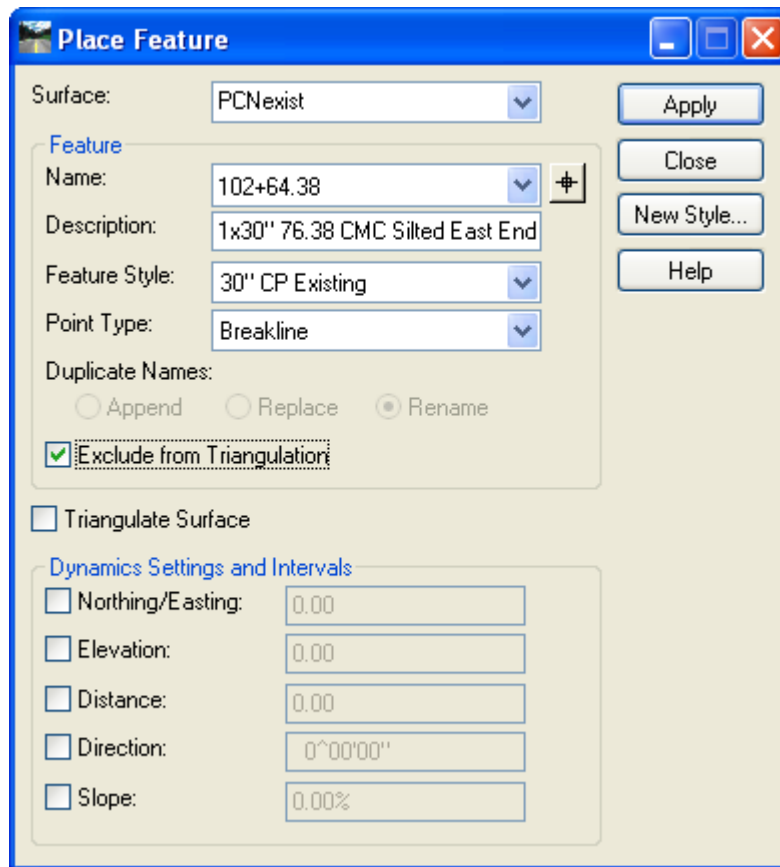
Place Feature

Surface: PCNexist

Apply
Close
New Style...
Help

Feature
Name: 102+64.38
Description: 1x30" 76.38 CMC Silted East End
Feature Style: 30" CP Existing
Point Type: Breakline
Duplicate Names:
Append Replace Rename
Exclude from Triangulation

Triangulate Surface

Dynamics Settings and Intervals
Northing/Easting: 0.00
Elevation: 0.00
Distance: 0.00
Direction: 0^00'00"
Slope: 0.00%